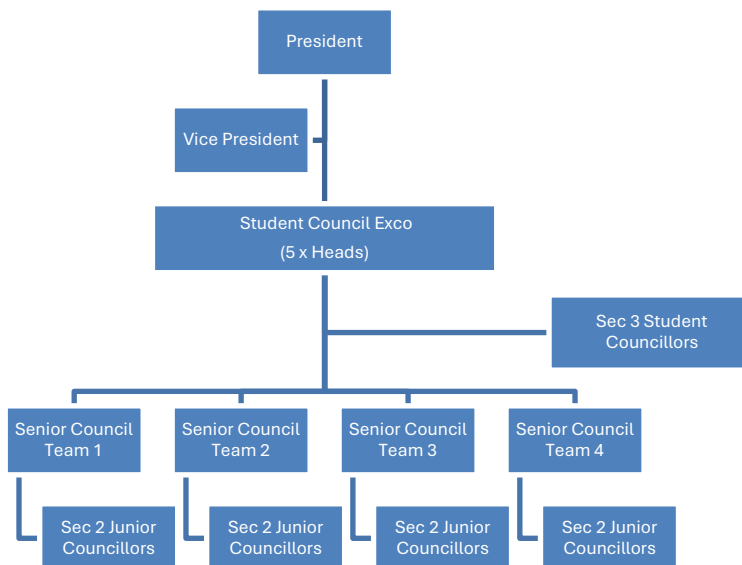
President

Vice President

Student Council Exco
(5 x Heads)

Sec 3 Student Councillors

Senior Council Team 1

Senior Council Team 2

Senior Council Team 3

Senior Council Team 4

Sec 2 Junior Councillors

Sec 2 Junior Councillors

Sec 2 Junior Councillors

Sec 2 Junior Councillors